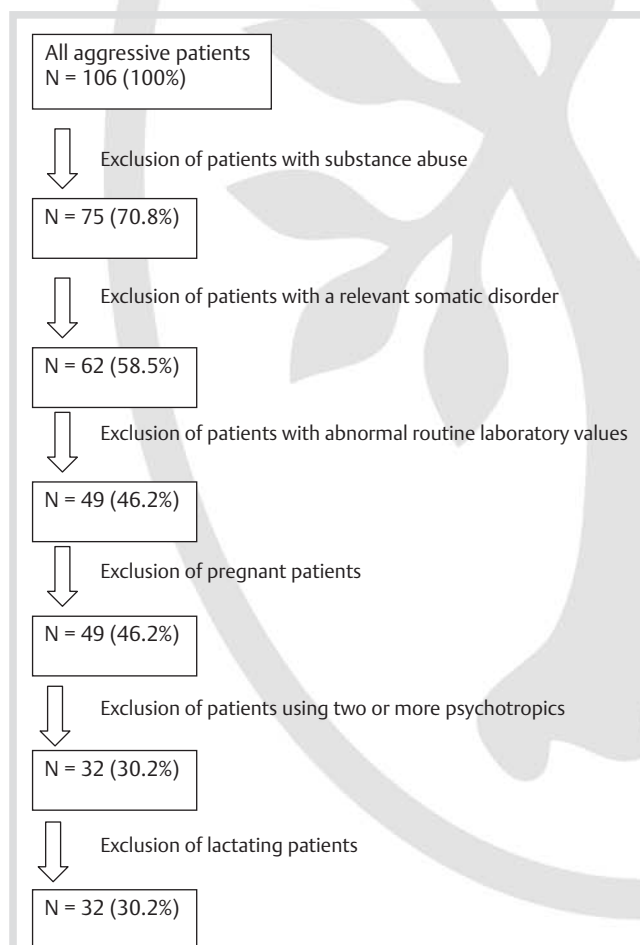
All aggressive patients
N = 106 (100%)

Exclusion of patients with substance abuse

N = 75 (70.8%)

Exclusion of patients with a relevant somatic disorder

N = 62 (58.5%)

Exclusion of patients with abnormal routine laboratory values

N = 49 (46.2%)

Exclusion of pregnant patients

N = 49 (46.2%)

Exclusion of patients using two or more psychotropics

N = 32 (30.2%)

Exclusion of lactating patients

N = 32 (30.2%)